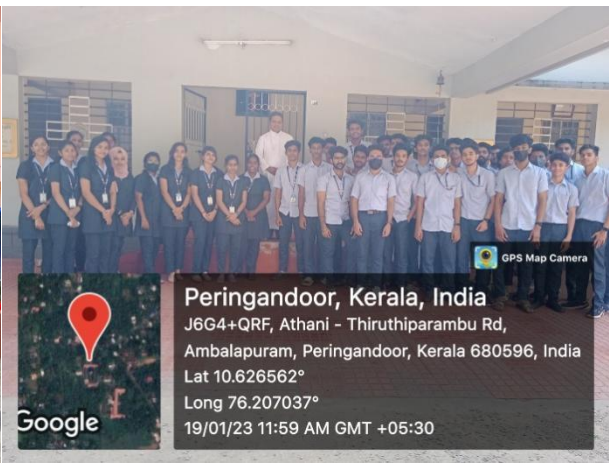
GPS Map Camera

Peringandoor, Kerala, India

J6G4+QRF, Athani - Thiruthiparambu Rd, Ambalapuram, Peringandoor, Kerala 680596, India

Lat 10.626562°

Long 76.207037°

19/01/23 11:59 AM GMT +05:30

Google